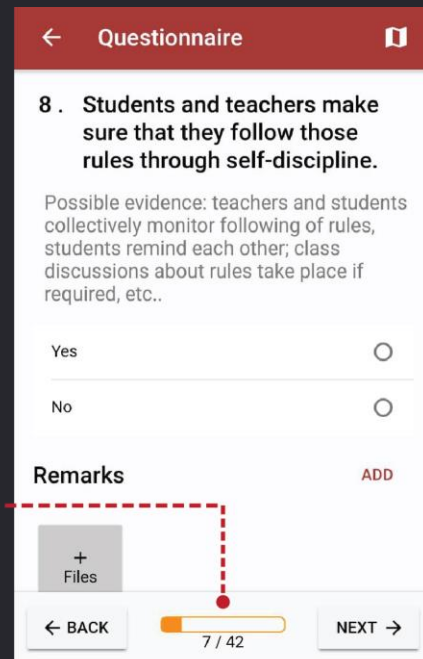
← Questionnaire

8 . Students and teachers make sure that they follow those rules through self-discipline.

Possible evidence: teachers and students collectively monitor following of rules, students remind each other; class discussions about rules take place if required, etc..

Yes

No

Remarks

ADD

+
Files

← BACK

7 / 42

NEXT →